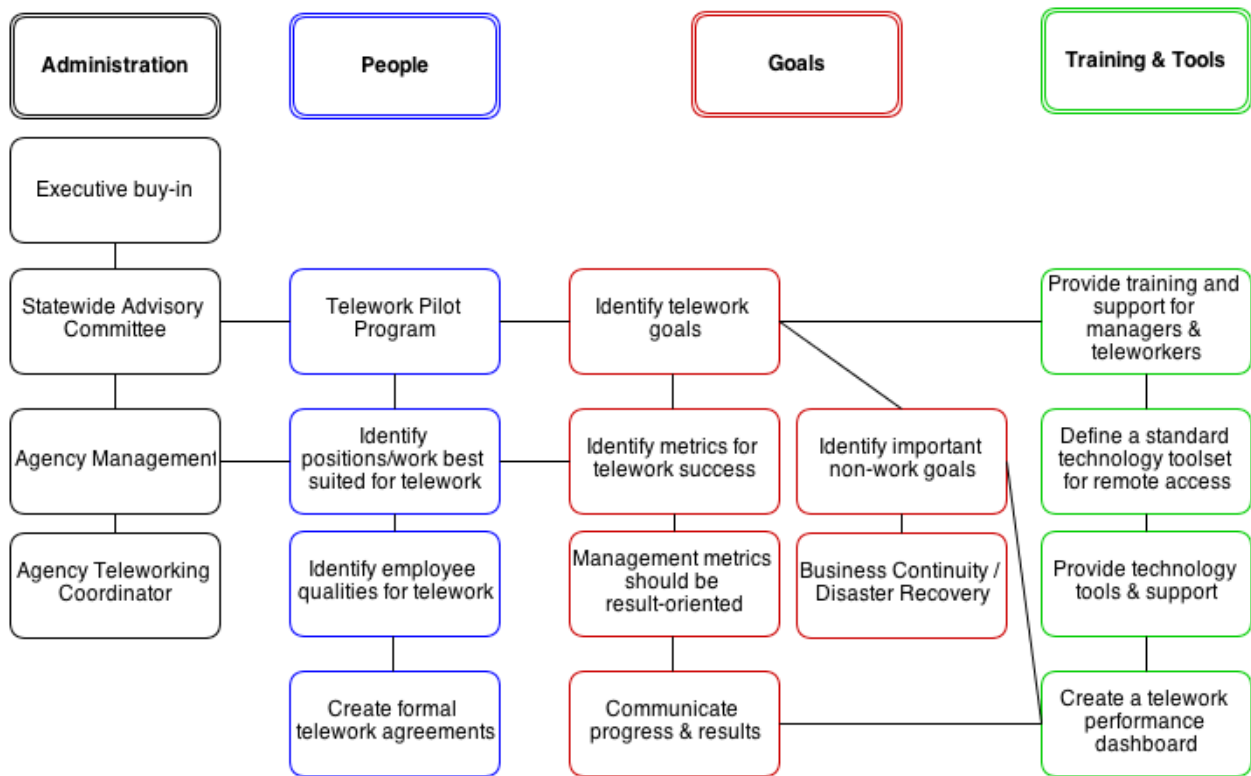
Administration

People

Goals

Training & Tools

Executive buy-in

Statewide Advisory Committee

Agency Management

Agency Teleworking Coordinator

Telework Pilot Program

Identify positions/work best suited for telework

Identify employee qualities for telework

Create formal telework agreements

Identify telework goals

Identify metrics for telework success

Management metrics should be result-oriented

Communicate progress & results

Identify important non-work goals

Business Continuity / Disaster Recovery

Provide training and support for managers & teleworkers

Define a standard technology toolset for remote access

Provide technology tools & support

Create a telework performance dashboard